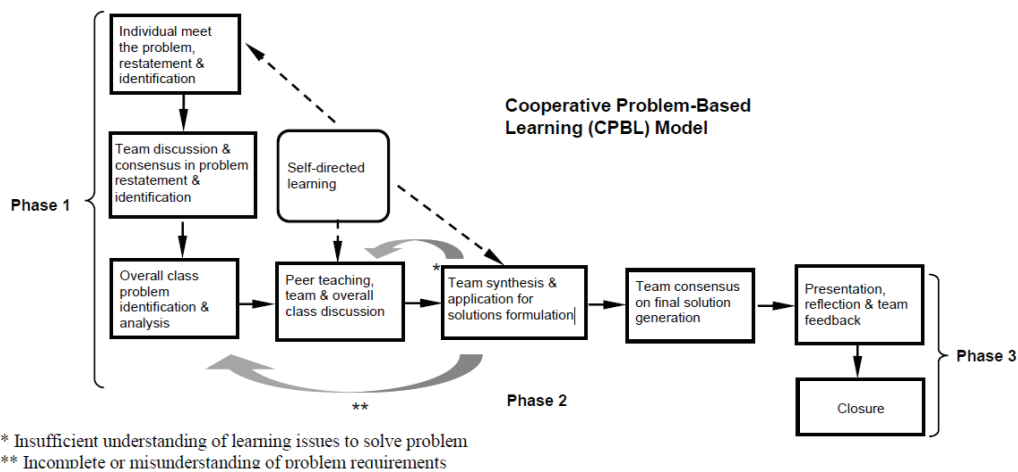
Individual meet the problem, restatement & identification

Team discussion & consensus in problem restatement & identification

Self-directed learning

Cooperative Problem-Based Learning (CPBL) Model

Phase 1

Overall class problem identification & analysis

Peer teaching, team & overall class discussion

*

Team synthesis & application for solutions formulation

Team consensus on final solution generation

Presentation, reflection & team feedback

Phase 3

Closure

**

Phase 2

* Insufficient understanding of learning issues to solve problem
** Incomplete or misunderstanding of problem requirements